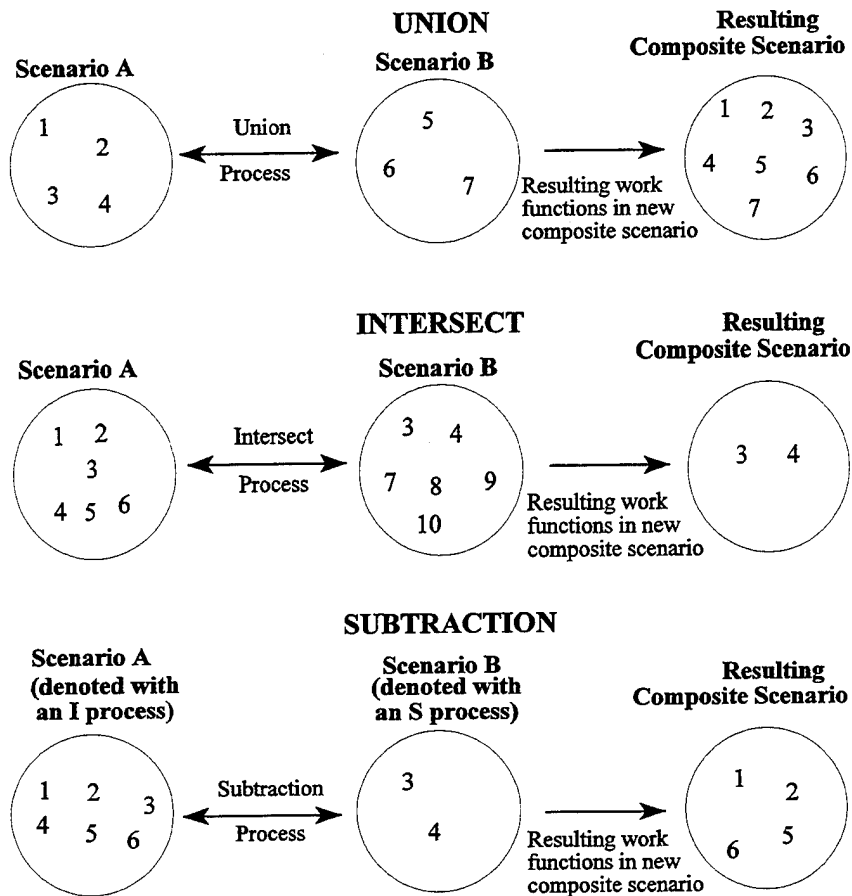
UNION

Scenario A

1 2 3 4

Union Process

Scenario B

5 6 7

Resulting work functions in new composite scenario

Resulting Composite Scenario

1 2 3 4 5 6 7

INTERSECT

Scenario A

1 2 3 4 5 6

Intersect Process

Scenario B

3 4 7 8 9 10

Resulting work functions in new composite scenario

Resulting Composite Scenario

3 4

SUBTRACTION

Scenario A (denoted with an I process)

1 2 3 4 5 6

Subtraction Process

Scenario B (denoted with an S process)

3 4

Resulting work functions in new composite scenario

Resulting Composite Scenario

1 2 6 5